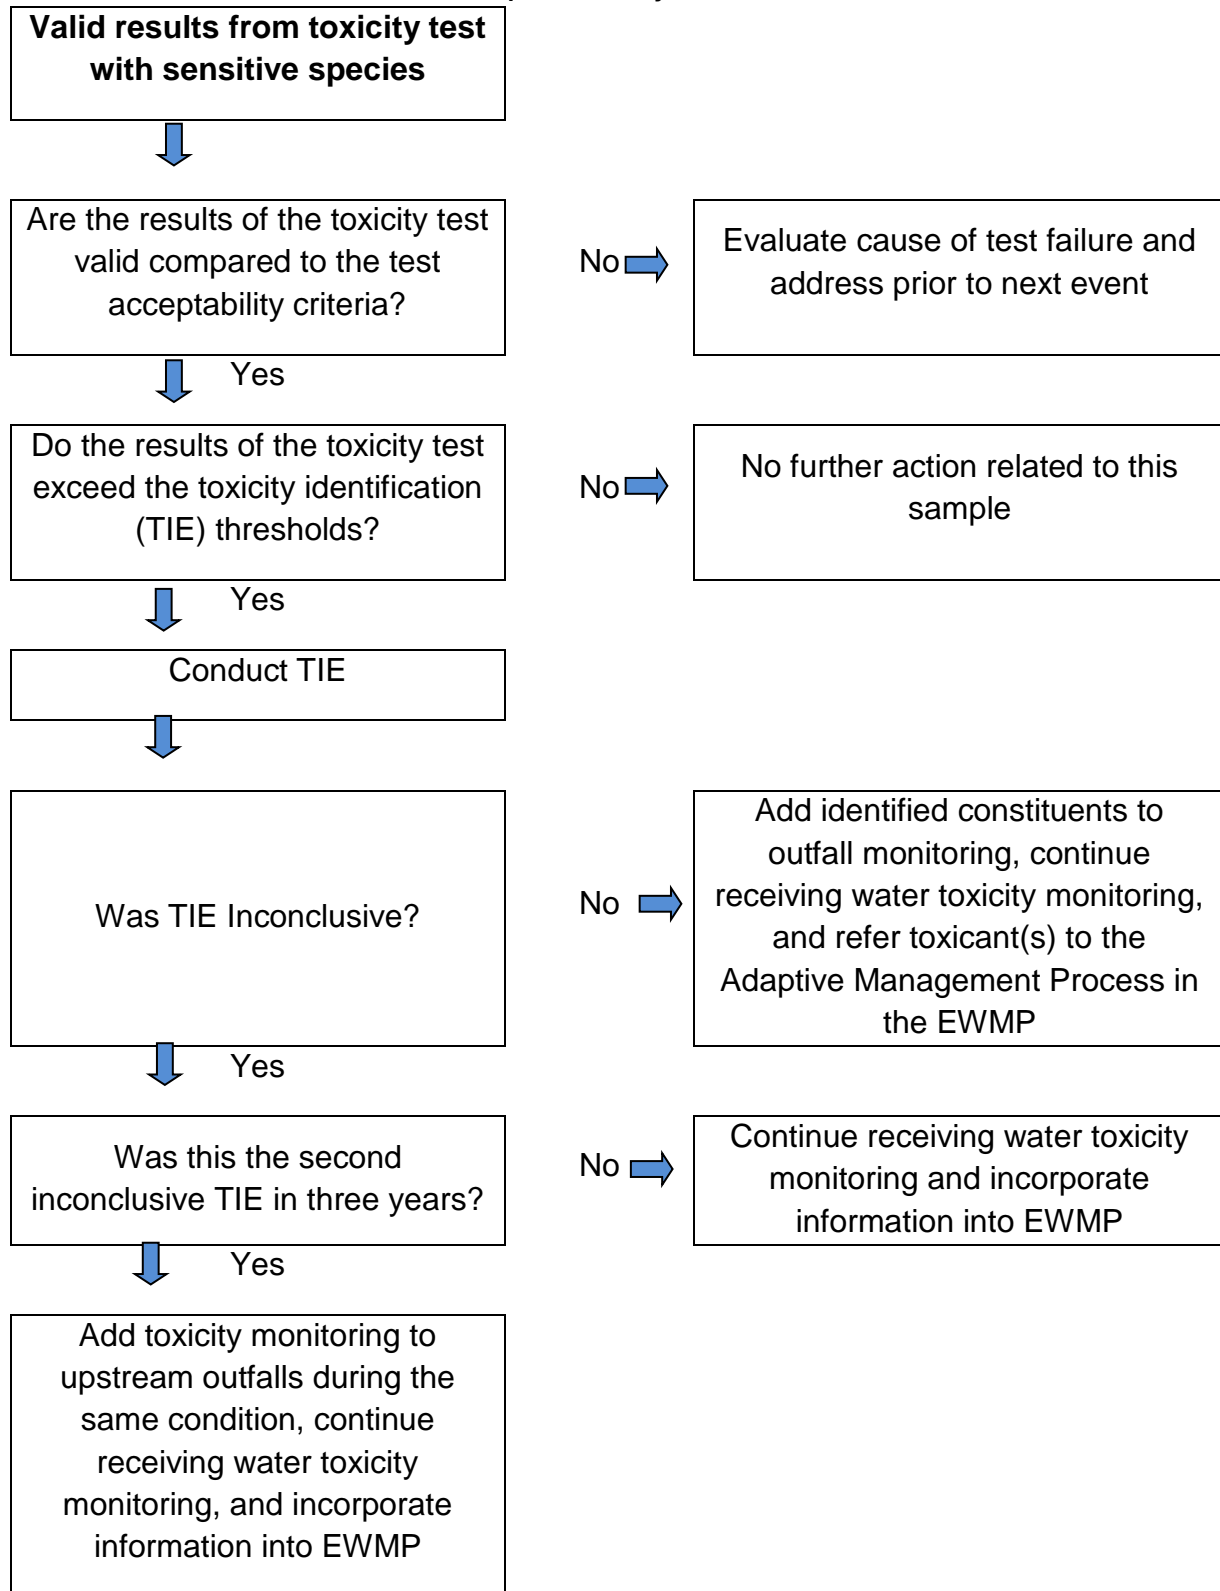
**Valid results from toxicity test with sensitive species**

Are the results of the toxicity test valid compared to the test acceptability criteria?

No

Evaluate cause of test failure and address prior to next event

Yes

Do the results of the toxicity test exceed the toxicity identification (TIE) thresholds?

No

No further action related to this sample

Yes

Conduct TIE

Was TIE Inconclusive?

No

Add identified constituents to outfall monitoring, continue receiving water toxicity monitoring, and refer toxicant(s) to the Adaptive Management Process in the EWMP

Yes

Was this the second inconclusive TIE in three years?

No

Continue receiving water toxicity monitoring and incorporate information into EWMP

Yes

Add toxicity monitoring to upstream outfalls during the same condition, continue receiving water toxicity monitoring, and incorporate information into EWMP